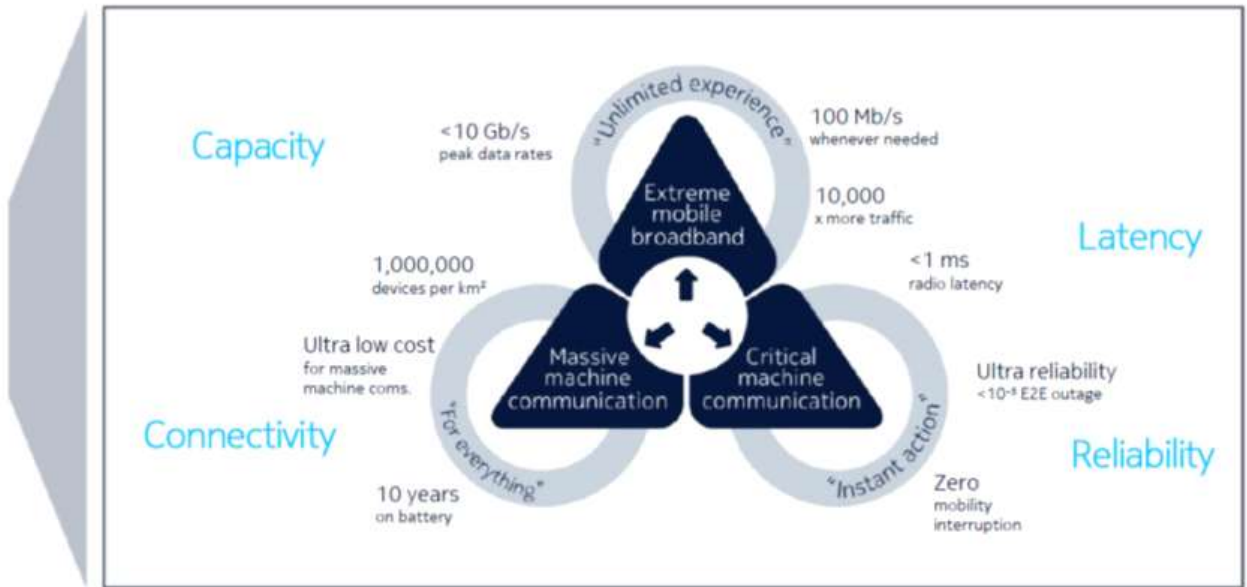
Capacity

<10 Gb/s
peak data rates

"Unlimited experience"

100 Mb/s
whenever needed

Extreme mobile broadband

10,000
x more traffic

Latency

1,000,000
devices per km²

<1 ms
radio latency

Ultra low cost
for massive machine coms.

Massive machine communication

Critical machine communication

Ultra reliability
$<10^{-5}$ E2E outage

Connectivity

"For everything"

"Instant action"

Reliability

10 years
on battery

Zero
mobility interruption